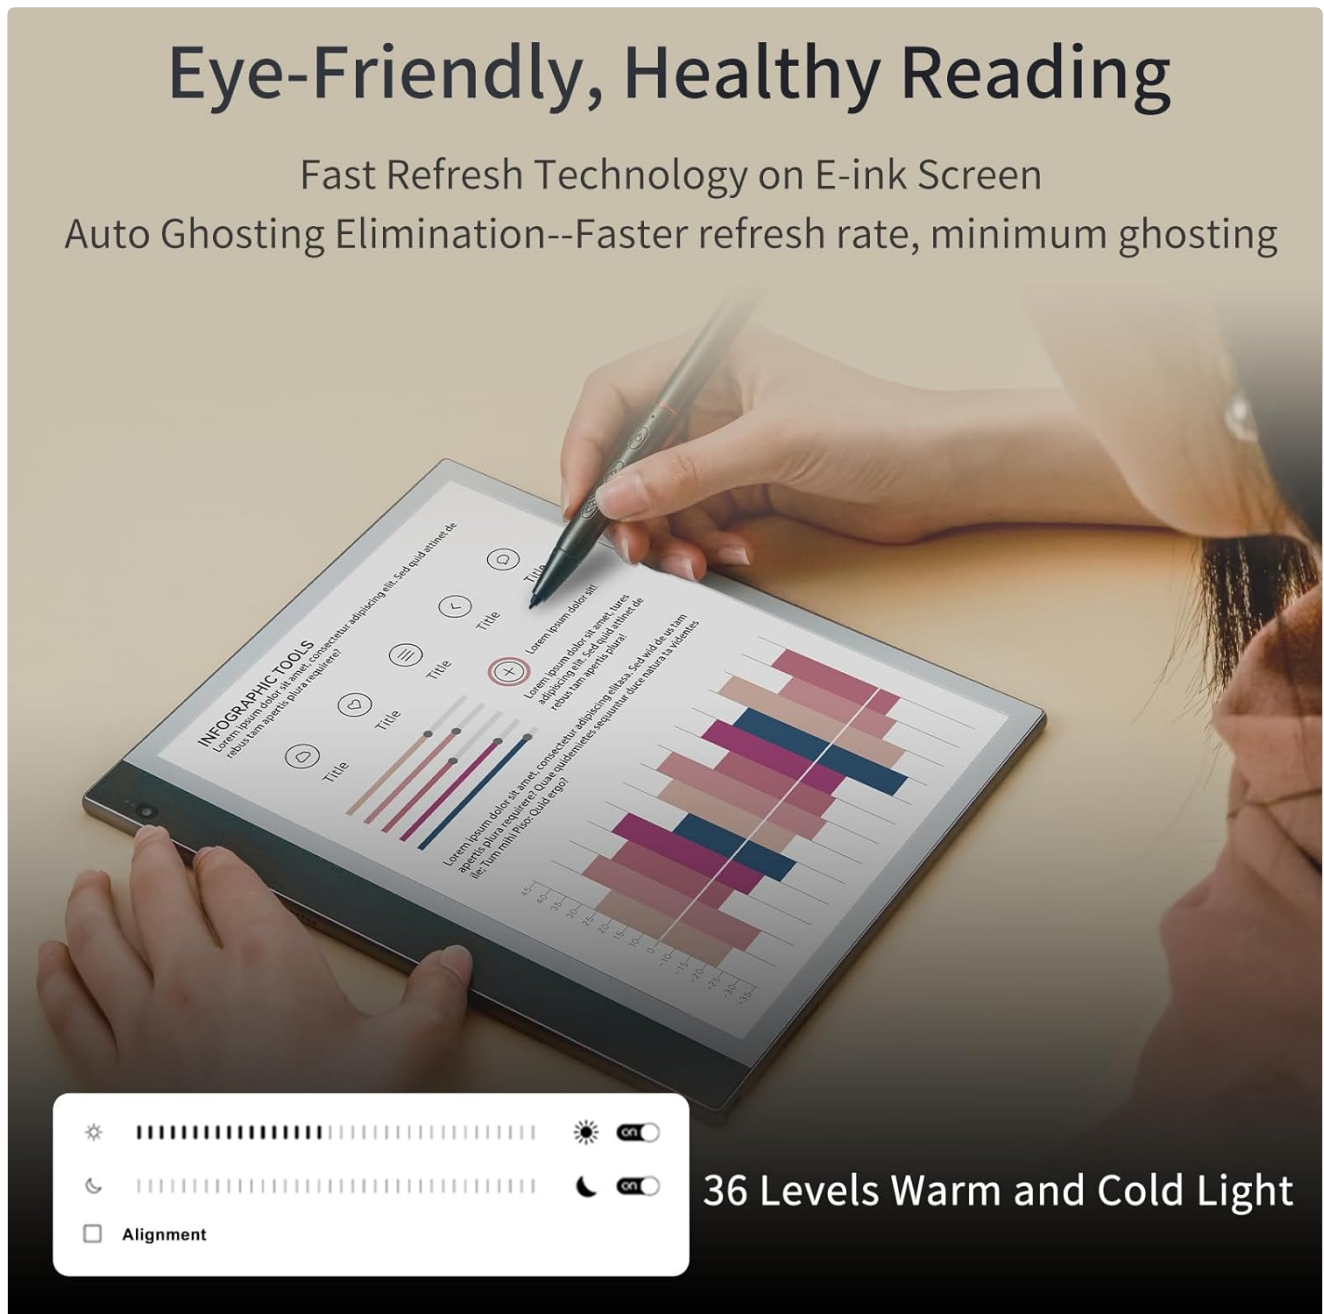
Eye-Friendly, Healthy Reading

Fast Refresh Technology on E-ink Screen
Auto Ghosting Elimination--Faster refresh rate, minimum ghosting

INFOGRAPHIC TOOLS
Lorem ipsum dolor sit amet, consectetur adipiscing elit. Sed quid attinet de rebus tam apertis plura requirere?

Title
Title
Title
Title
Title

Lorem ipsum dolor sit!
Lorem ipsum dolor sit amet, tures adipiscing elit. Sed quid attinet de rebus tam apertis plura!

Lorem ipsum dolor sit amet, consectetur adipiscing elitasa. Sed wid de us tam apertis plura requirere? Quae quidemetes sequuntur duce natura ta videntes ile; Tum mihi Piso: Quid ergo?

45
40
35
30
25
20
15
10
0
-10
-15
-20
-25
-30
-35

on
on
Alignment

36 Levels Warm and Cold Light